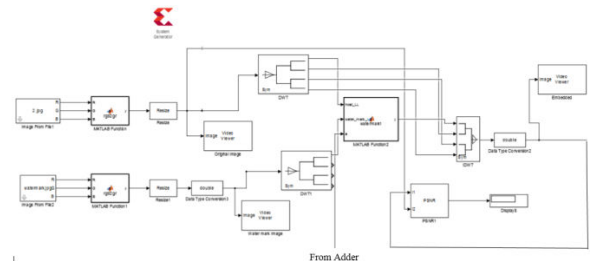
System Generator

2.jpg

Image From File

rgb2gr

MATLAB Function

Resize

Resize

Image

Video Viewer

Original Image

Image From File1

MATLAB Function1

Resize1

double

Data Type Conversion3

Video Viewer

Watermark Image

Sum

DWT

DWT1

MATLAB Function2

IDWT

double

Data Type Conversion2

Image

Video Viewer

Embedded

Input

PSNR

Display

From Adder